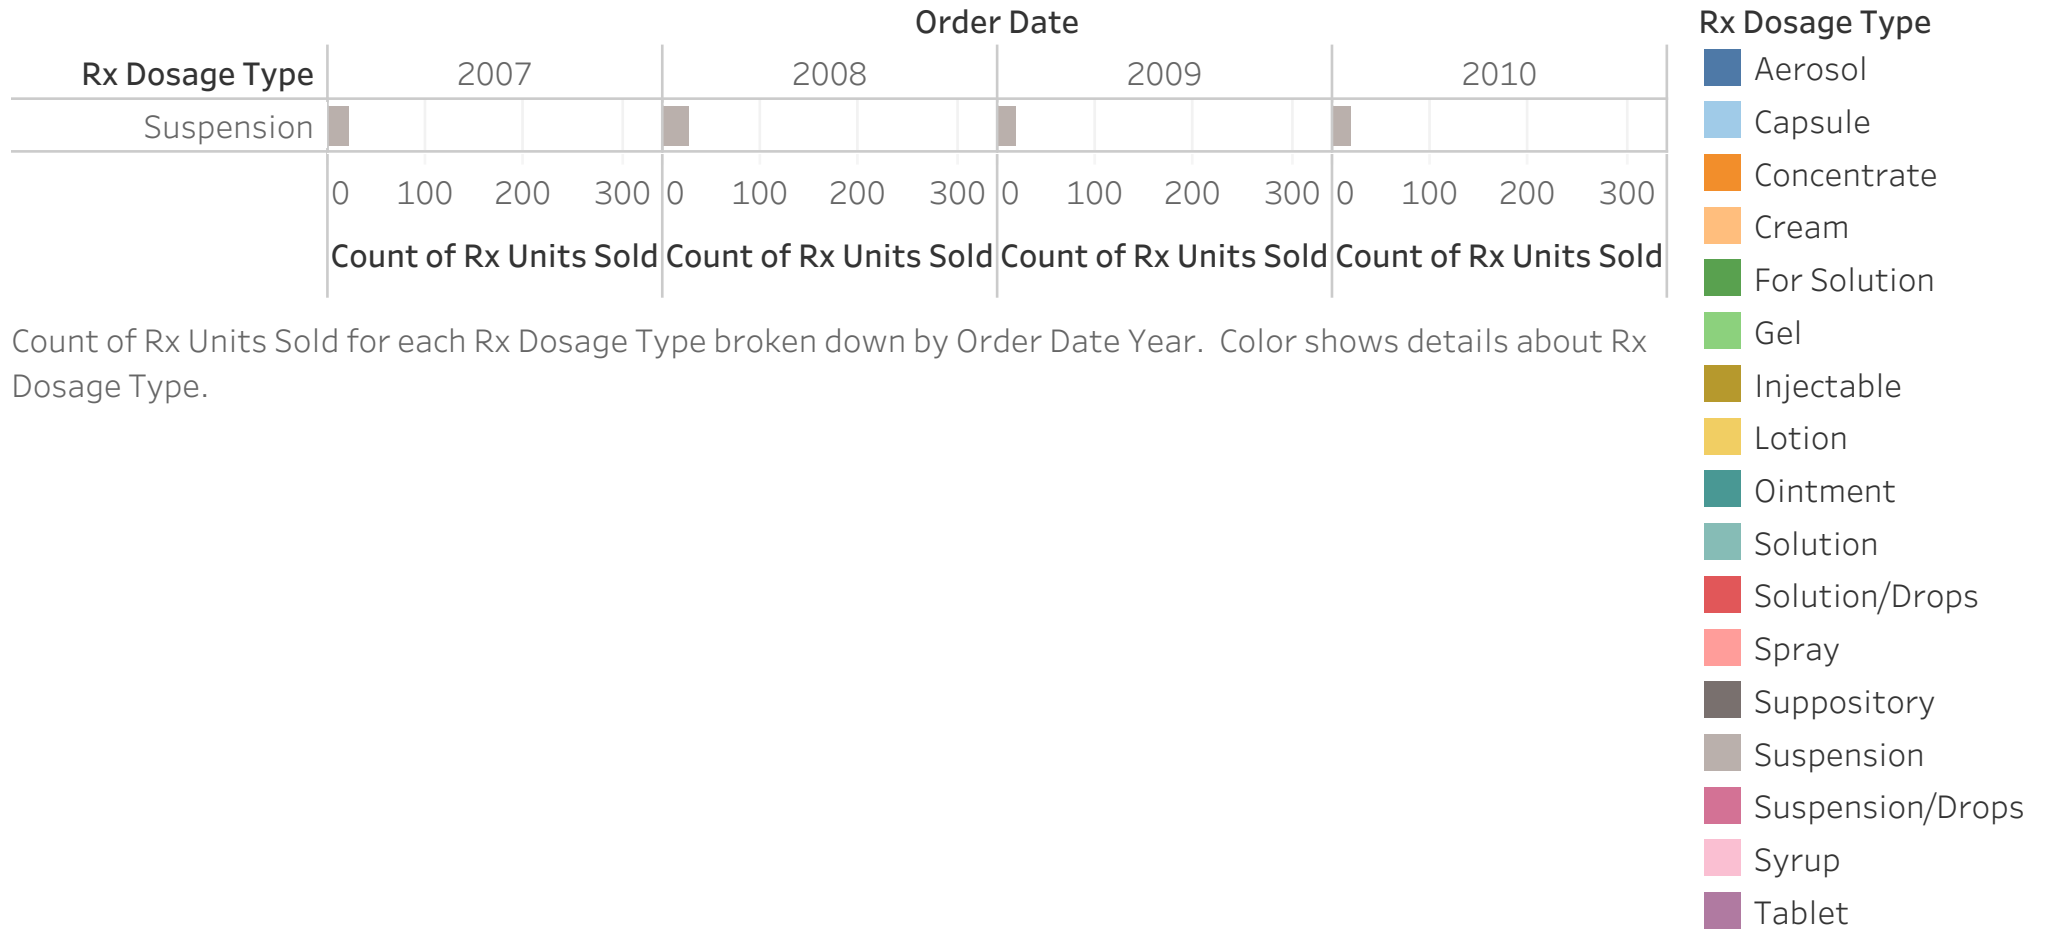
Order Date

| Rx Dosage Type | 2007 | 2008 | 2009 | 2010 |
|---|---|---|---|---|
| Suspension | | | | |

0 100 200 300 0 100 200 300 0 100 200 300 0 100 200 300

Count of Rx Units Sold Count of Rx Units Sold Count of Rx Units Sold Count of Rx Units Sold

Count of Rx Units Sold for each Rx Dosage Type broken down by Order Date Year. Color shows details about Rx Dosage Type.

Rx Dosage Type
Aerosol
Capsule
Concentrate
Cream
For Solution
Gel
Injectable
Lotion
Ointment
Solution
Solution/Drops
Spray
Suppository
Suspension
Suspension/Drops
Syrup
Tablet